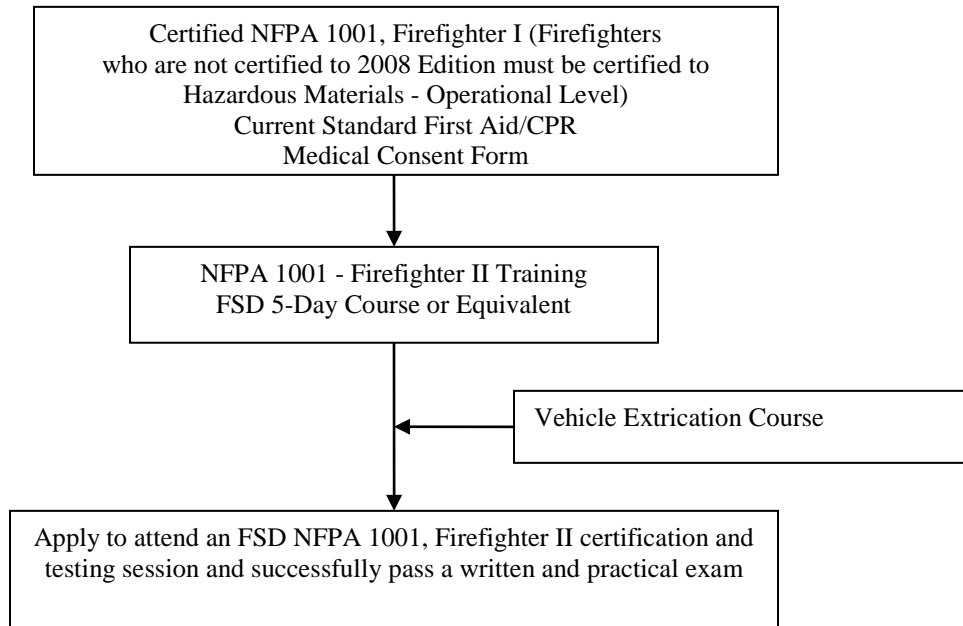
Certified NFPA 1001, Firefighter I (Firefighters who are not certified to 2008 Edition must be certified to Hazardous Materials - Operational Level)
Current Standard First Aid/CPR
Medical Consent Form

NFPA 1001 - Firefighter II Training
FSD 5-Day Course or Equivalent

Vehicle Extrication Course

Apply to attend an FSD NFPA 1001, Firefighter II certification and testing session and successfully pass a written and practical exam